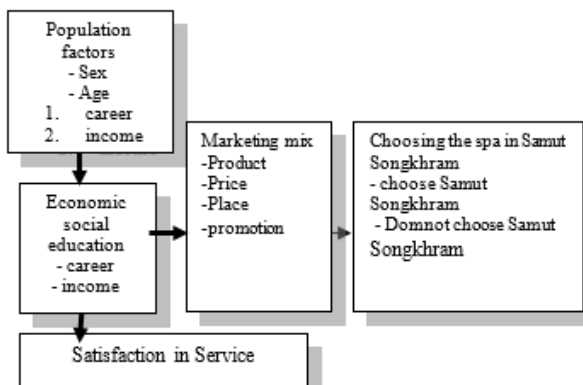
Population factors
- Sex
- Age
1. career
2. income

Economic social education
- career
- income

Marketing mix
-Product
-Price
-Place
-promotion

Choosing the spa in Samut Songkhram
- choose Samut Songkhram
- Domnot choose Samut Songkhram

Satisfaction in Service